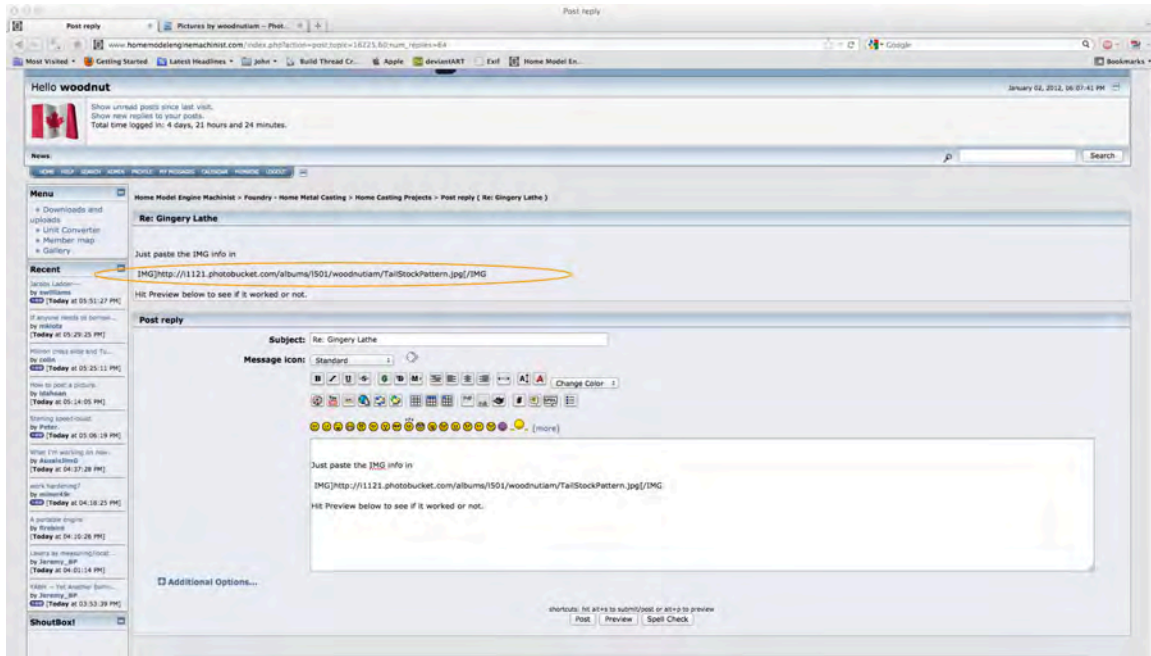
Post reply

Post reply | Pictures by woodnutiam – Phot...

www.homemodelenginemachinist.com/index.php?action=post;topic=16225.60;num_replies=64

Google

Most Visited | Getting Started | Latest Headlines | John | Build Thread Cr... | Apple | deviantART | Exif | Home Model En... | Bookmarks

Hello woodnut

January 02, 2012, 06:07:41 PM

Show unread posts since last visit.
Show new replies to your posts.
Total time logged in: 4 days, 21 hours and 24 minutes.

News:

Search

HOME HELP SEARCH ADMIN PROFILE MY MESSAGES CALENDAR MEMBERS LOGOUT

Menu

» Downloads and uploads
» Unit Converter
» Member map
» Gallery

Recent

Jacobs Ladder---
by swilliams
[Today at 05:51:27 PM]

If anyone needs or beneve...
by mklotz
[Today at 05:29:25 PM]

Milling steel plate and Tu...
by colin
[Today at 05:25:11 PM]

How to post a picture.
by bitahoan
[Today at 05:14:05 PM]

Sterling speed could
by Peter.
[Today at 05:06:19 PM]

What I'm working on now-
by AussieJimG
[Today at 04:37:28 PM]

work hardening?
by mlmerkle
[Today at 04:18:25 PM]

A portable engine
by firebird
[Today at 04:10:28 PM]

Levers as measuring tool
by Jeremy_BP
[Today at 04:01:14 PM]

YAWN -- Yet Another Swim...
by Jeremy_BP
[Today at 03:53:39 PM]

ShoutBox!

Home Model Engine Machinist » Foundry - Home Metal Casting » Home Casting Projects » Post reply ( Re: Gingery Lathe )

Re: Gingery Lathe

Just paste the IMG info in

IMG]http://i1121.photobucket.com/albums/l501/woodnutiam/TailStockPattern.jpg[/IMG

Hit Preview below to see if it worked or not.

Post reply

Subject: Re: Gingery Lathe

Message icon: Standard

Change Color

[more]

Just paste the IMG info in

IMG]http://i1121.photobucket.com/albums/l501/woodnutiam/TailStockPattern.jpg[/IMG

Hit Preview below to see if it worked or not.

Additional Options...

shortcuts: hit alt+s to submit/post or alt+p to preview

Post | Preview | Spell Check